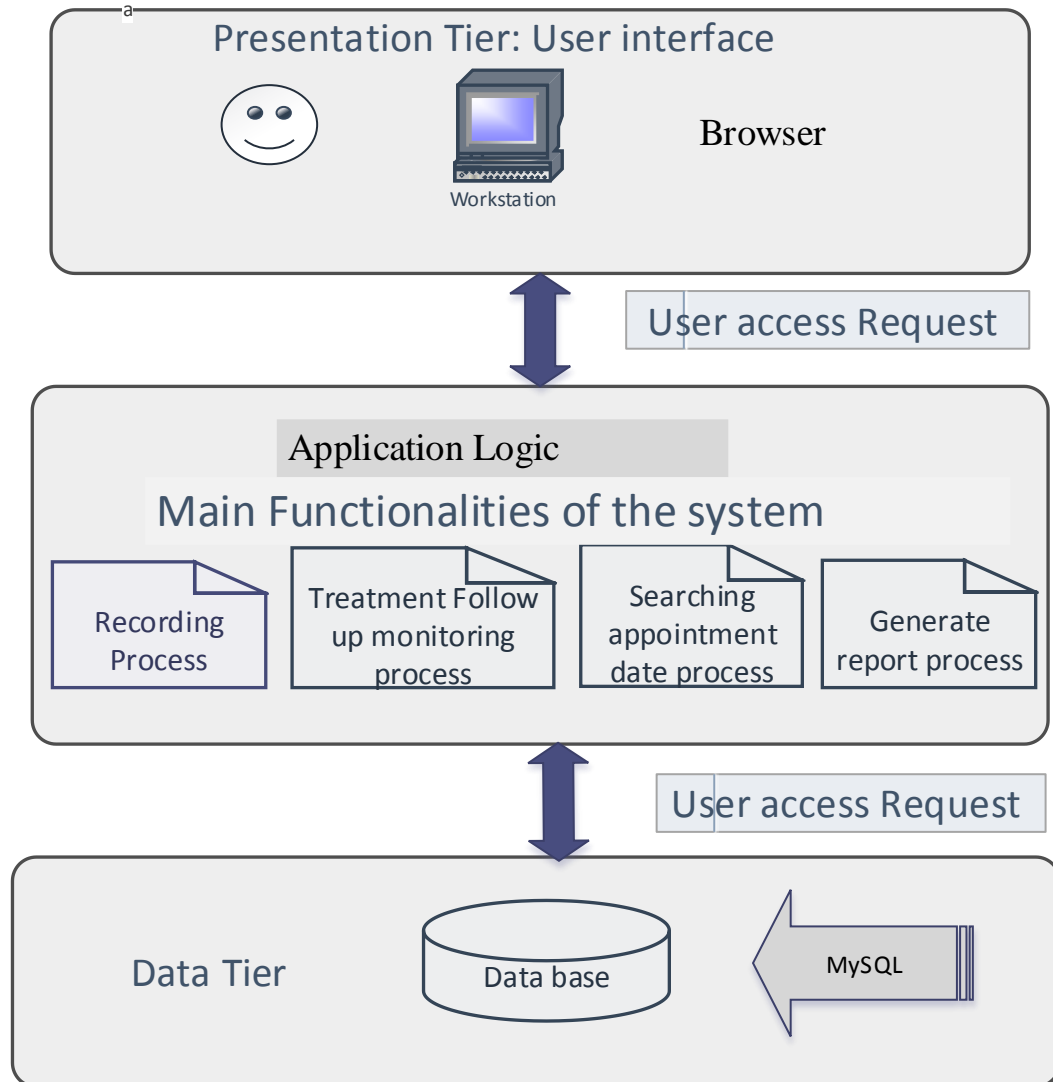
a

Presentation Tier: User interface

Workstation

Browser

User access Request

Application Logic

Main Functionalities of the system

Recording Process

Treatment Follow up monitoring process

Searching appointment date process

Generate report process

User access Request

Data Tier

Data base

MySQL